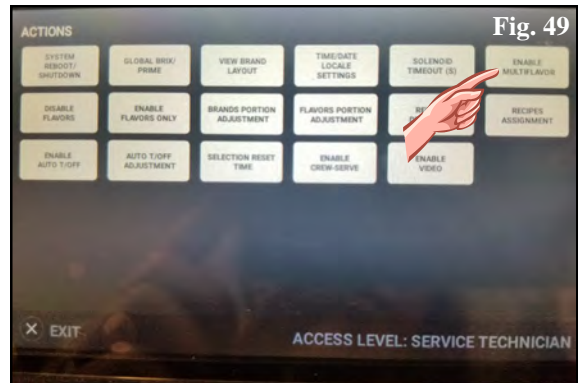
ACTIONS

Fig. 49

SYSTEM REBOOT/ SHUTDOWN

GLOBAL BRIX/ PRIME

VIEW BRAND LAYOUT

TIME/DATE LOCALE SETTINGS

SOLENOID TIMEOUT (S)

ENABLE MULTIFLAVOR

DISABLE FLAVORS

ENABLE FLAVORS ONLY

BRANDS PORTION ADJUSTMENT

FLAVORS PORTION ADJUSTMENT

RE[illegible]

RECIPES ASSIGNMENT

ENABLE AUTO T/OFF

AUTO T/OFF ADJUSTMENT

SELECTION RESET TIME

ENABLE CREW-SERVE

ENABLE VIDEO

EXIT

ACCESS LEVEL: SERVICE TECHNICIAN